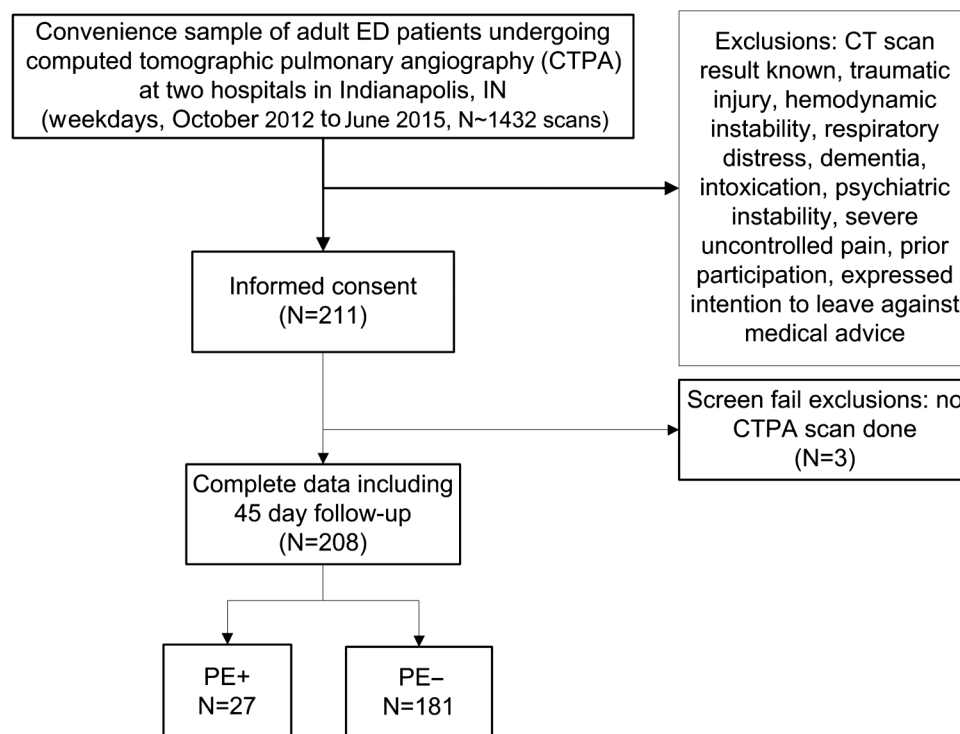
Convenience sample of adult ED patients undergoing computed tomographic pulmonary angiography (CTPA) at two hospitals in Indianapolis, IN (weekdays, October 2012 to June 2015, N~1432 scans)

Exclusions: CT scan result known, traumatic injury, hemodynamic instability, respiratory distress, dementia, intoxication, psychiatric instability, severe uncontrolled pain, prior participation, expressed intention to leave against medical advice

Informed consent (N=211)

Screen fail exclusions: no CTPA scan done (N=3)

Complete data including 45 day follow-up (N=208)

PE+ N=27

PE− N=181